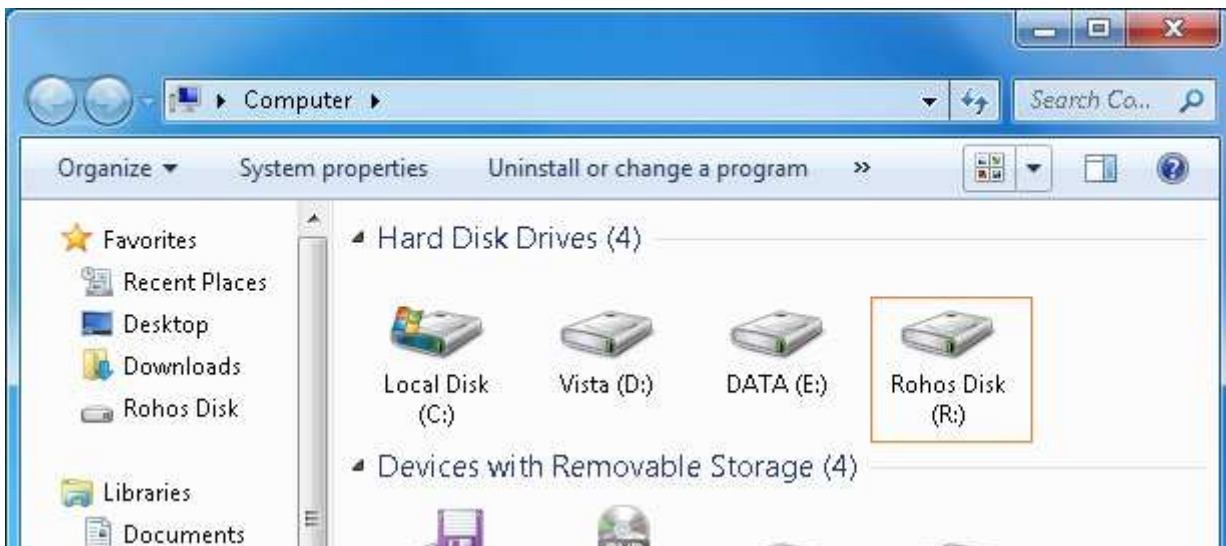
▸ Computer ▸

Search Co...

Organize ▾ System properties Uninstall or change a program »

Favorites
Recent Places
Desktop
Downloads
Rohos Disk

Libraries
Documents

◢ Hard Disk Drives (4)

Local Disk (C:)
Vista (D:)
DATA (E:)
Rohos Disk (R:)

◢ Devices with Removable Storage (4)